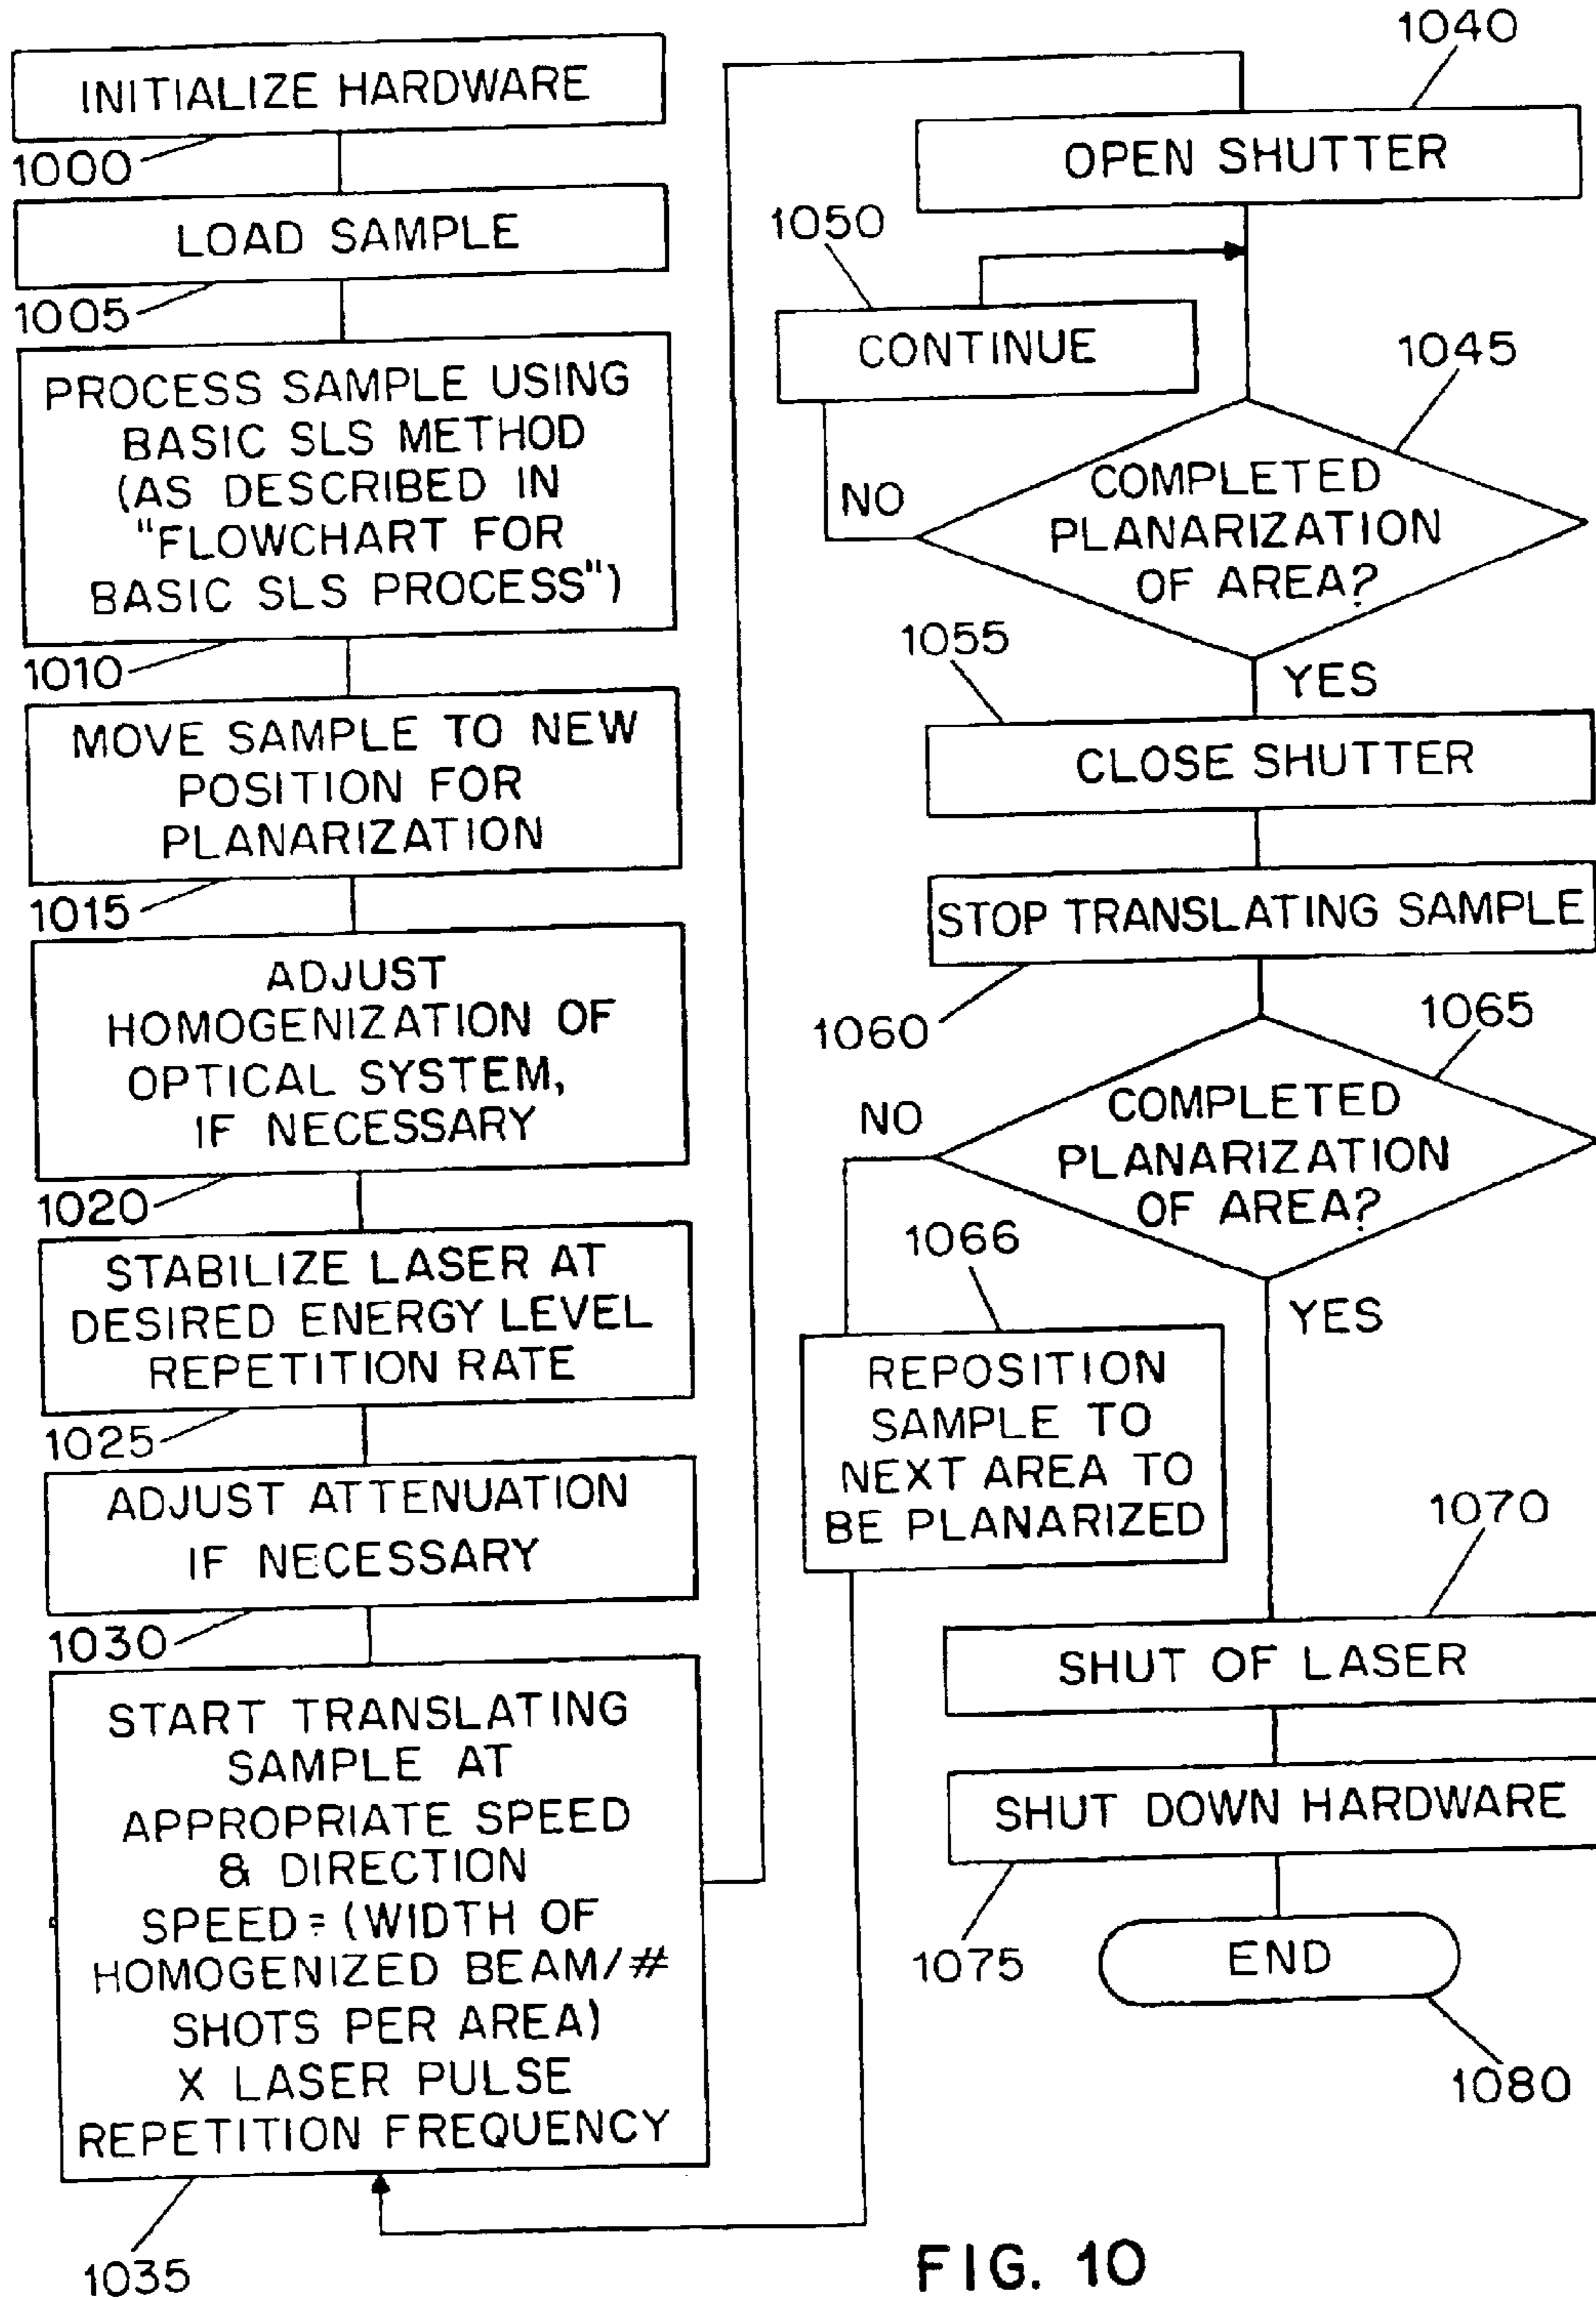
INITIALIZE HARDWARE
1000
LOAD SAMPLE
1005
PROCESS SAMPLE USING BASIC SLS METHOD (AS DESCRIBED IN "FLOWCHART FOR BASIC SLS PROCESS")
1010
MOVE SAMPLE TO NEW POSITION FOR PLANARIZATION
1015
ADJUST HOMOGENIZATION OF OPTICAL SYSTEM, IF NECESSARY
1020
STABILIZE LASER AT DESIRED ENERGY LEVEL REPETITION RATE
1025
ADJUST ATTENUATION IF NECESSARY
1030
START TRANSLATING SAMPLE AT APPROPRIATE SPEED & DIRECTION SPEED = (WIDTH OF HOMOGENIZED BEAM/# SHOTS PER AREA) X LASER PULSE REPETITION FREQUENCY
1035

1040
OPEN SHUTTER
1050
CONTINUE
1045
NO
COMPLETED PLANARIZATION OF AREA?
1055
YES
CLOSE SHUTTER
STOP TRANSLATING SAMPLE
1060
1065
NO
COMPLETED PLANARIZATION OF AREA?
1066
YES
REPOSITION SAMPLE TO NEXT AREA TO BE PLANARIZED
1070
SHUT OF LASER
SHUT DOWN HARDWARE
1075
END
1080

FIG. 10